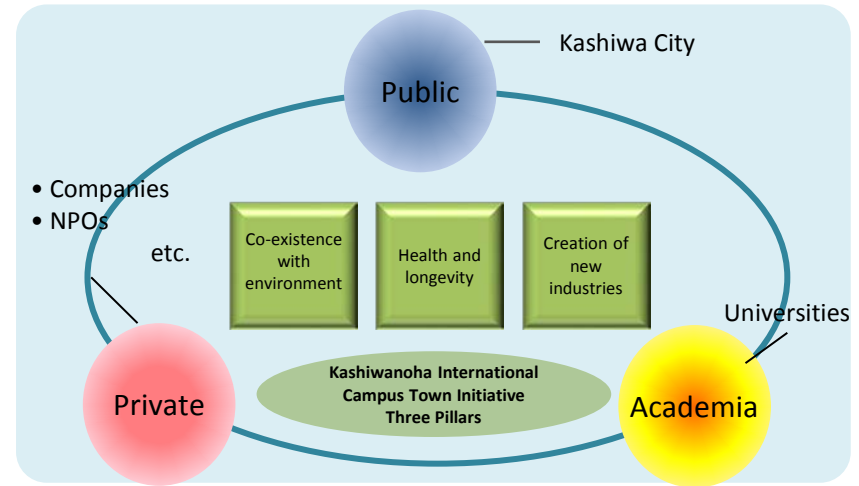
Kashiwa City

Public

• Companies
• NPOs
etc.

Co-existence with environment

Health and longevity

Creation of new industries

Universities

Private

Kashiwanoha International Campus Town Initiative Three Pillars

Academia